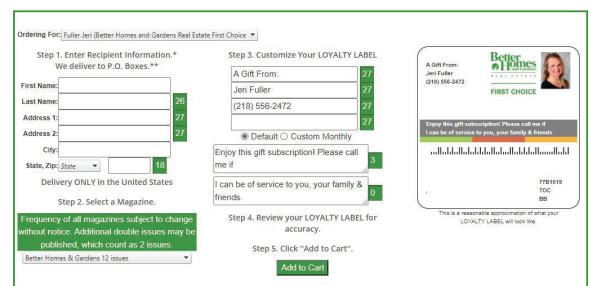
Ordering For: Fuller Jeri (Better Homes and Gardens Real Estate First Choice

Step 1. Enter Recipient Information.* We deliver to P.O. Boxes.**

First Name:

Last Name: 26

Address 1: 27

Address 2: 27

City:

State, Zip: State 18

Delivery ONLY in the United States

Step 2. Select a Magazine.

Frequency of all magazines subject to change without notice. Additional double issues may be published, which count as 2 issues.

Better Homes & Gardens 12 issues

Step 3. Customize Your LOYALTY LABEL

A Gift From: 27

Jeri Fuller 27

(218) 556-2472 27

27

Default Custom Monthly

Enjoy this gift subscription! Please call me if 3

I can be of service to you, your family & friends. 0

Step 4. Review your LOYALTY LABEL for accuracy.

Step 5. Click "Add to Cart".

Add to Cart

A Gift From:
Jeri Fuller
(218) 556-2472

Better Homes and Gardens REAL ESTATE
FIRST CHOICE

Enjoy this gift subscription! Please call me if I can be of service to you, your family & friends.

77B1619
TOC
BB

This is a reasonable approximation of what your LOYALTY LABEL will look like.